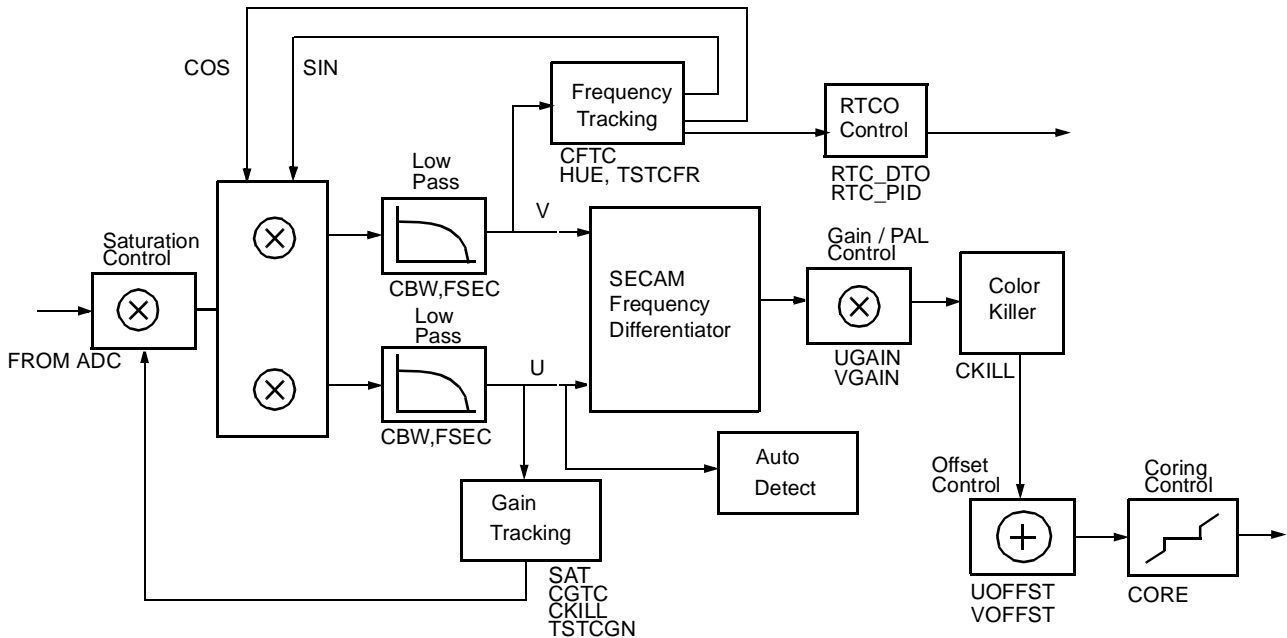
COS

SIN

Frequency Tracking

CFTC
HUE, TSTCFR

RTCO Control

RTC_DTO
RTC_PID

Low Pass

V

Saturation Control

$\otimes$

$\otimes$

FROM ADC

$\otimes$

CBW,FSEC

SECAM Frequency Differentiator

Gain / PAL Control

$\otimes$

UGAIN
VGAIN

Color Killer

CKILL

Low Pass

U

CBW,FSEC

Auto Detect

Gain Tracking

SAT
CGTC
CKILL
TSTCGN

Offset Control

$+$

UOFFST
VOFFST

Coring Control

CORE